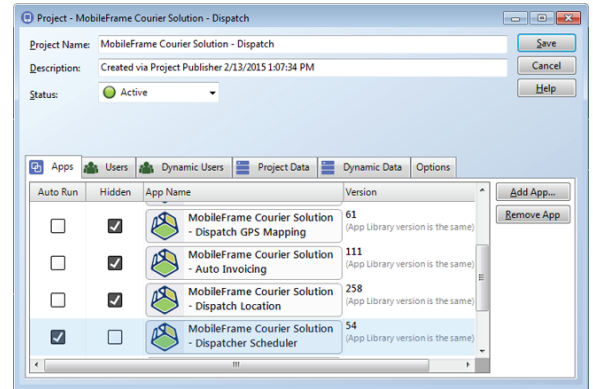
Project - MobileFrame Courier Solution - Dispatch

Project Name: MobileFrame Courier Solution - Dispatch

Description: Created via Project Publisher 2/13/2015 1:07:34 PM

Status: Active

Save

Cancel

Help

Apps | Users | Dynamic Users | Project Data | Dynamic Data | Options

| Auto Run | Hidden | App Name | Version |
|---|---|---|---|
| | ☑ | MobileFrame Courier Solution - Dispatch GPS Mapping | 61 (App Library version is the same) |
| | ☑ | MobileFrame Courier Solution - Auto Invoicing | 111 (App Library version is the same) |
| | ☑ | MobileFrame Courier Solution - Dispatch Location | 258 (App Library version is the same) |
| ☑ | | MobileFrame Courier Solution - Dispatcher Scheduler | 54 (App Library version is the same) |

Add App...

Remove App

III